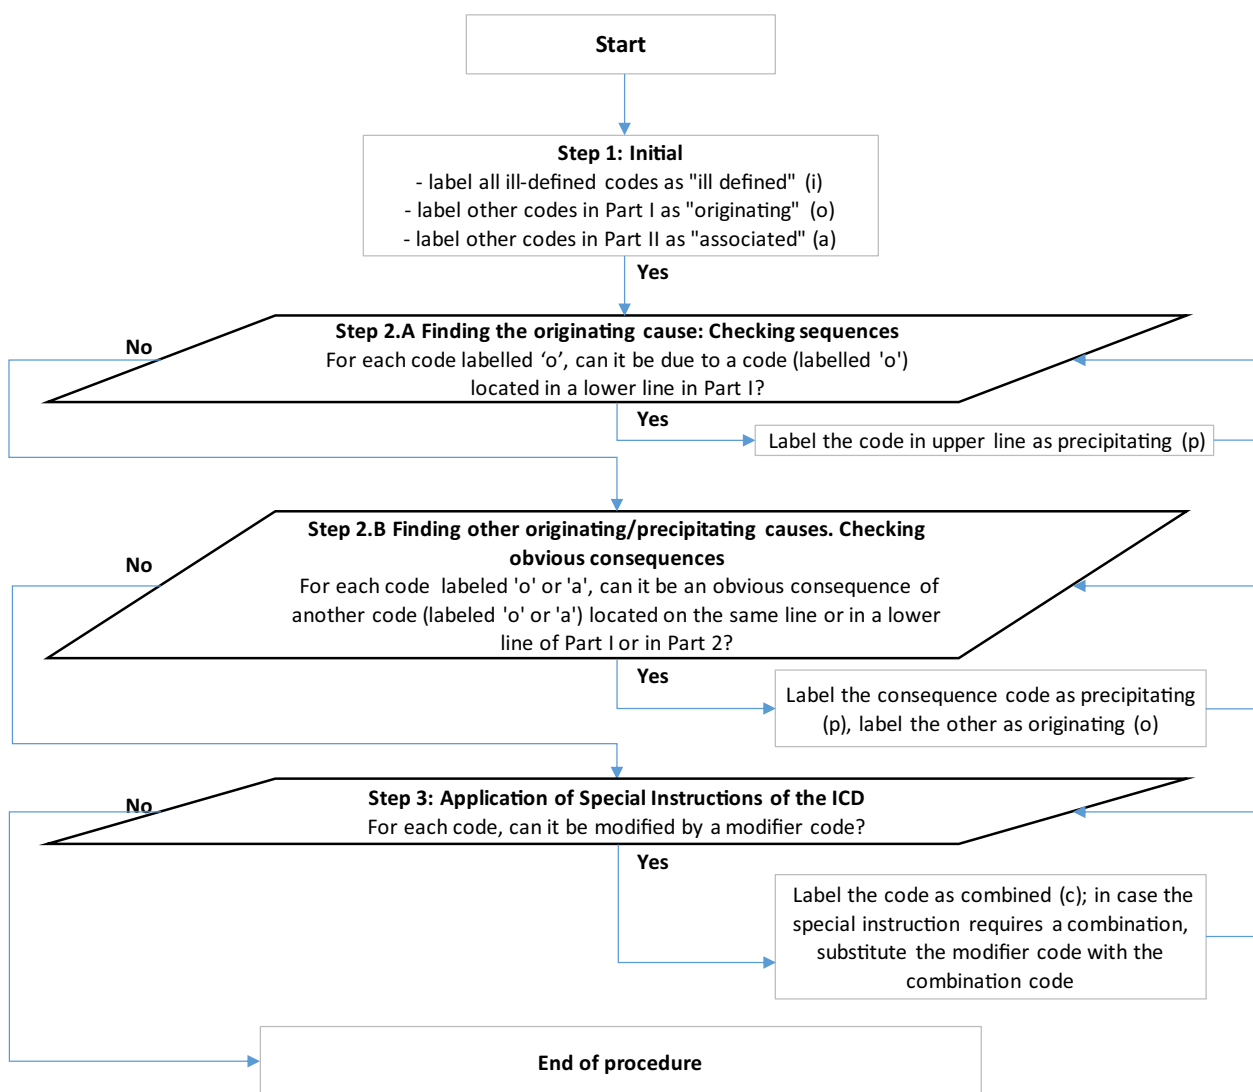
Start

Step 1: Initial
- label all ill-defined codes as "ill defined" (i)
- label other codes in Part I as "originating" (o)
- label other codes in Part II as "associated" (a)

Yes

No

Step 2.A Finding the originating cause: Checking sequences
For each code labelled ‘o’, can it be due to a code (labelled 'o') located in a lower line in Part I?

Yes

Label the code in upper line as precipitating (p)

No

Step 2.B Finding other originating/precipitating causes. Checking obvious consequences
For each code labeled 'o' or 'a', can it be an obvious consequence of another code (labeled 'o' or 'a') located on the same line or in a lower line of Part I or in Part 2?

Yes

Label the consequence code as precipitating (p), label the other as originating (o)

No

Step 3: Application of Special Instructions of the ICD
For each code, can it be modified by a modifier code?

Yes

Label the code as combined (c); in case the special instruction requires a combination, substitute the modifier code with the combination code

End of procedure